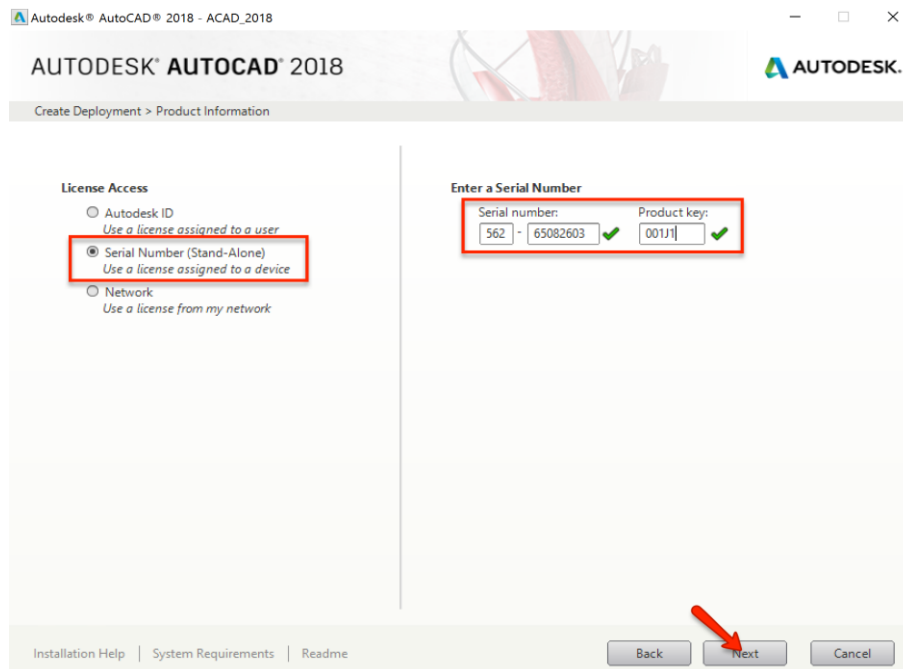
Autodesk® AutoCAD® 2018 - ACAD_2018

AUTODESK® AUTOCAD® 2018

AUTODESK.

Create Deployment > Product Information

License Access

Autodesk ID
Use a license assigned to a user

Serial Number (Stand-Alone)
Use a license assigned to a device

Network
Use a license from my network

Enter a Serial Number

Serial number:
562 - 65082603

Product key:
001J1

Installation Help | System Requirements | Readme

Back
Next
Cancel